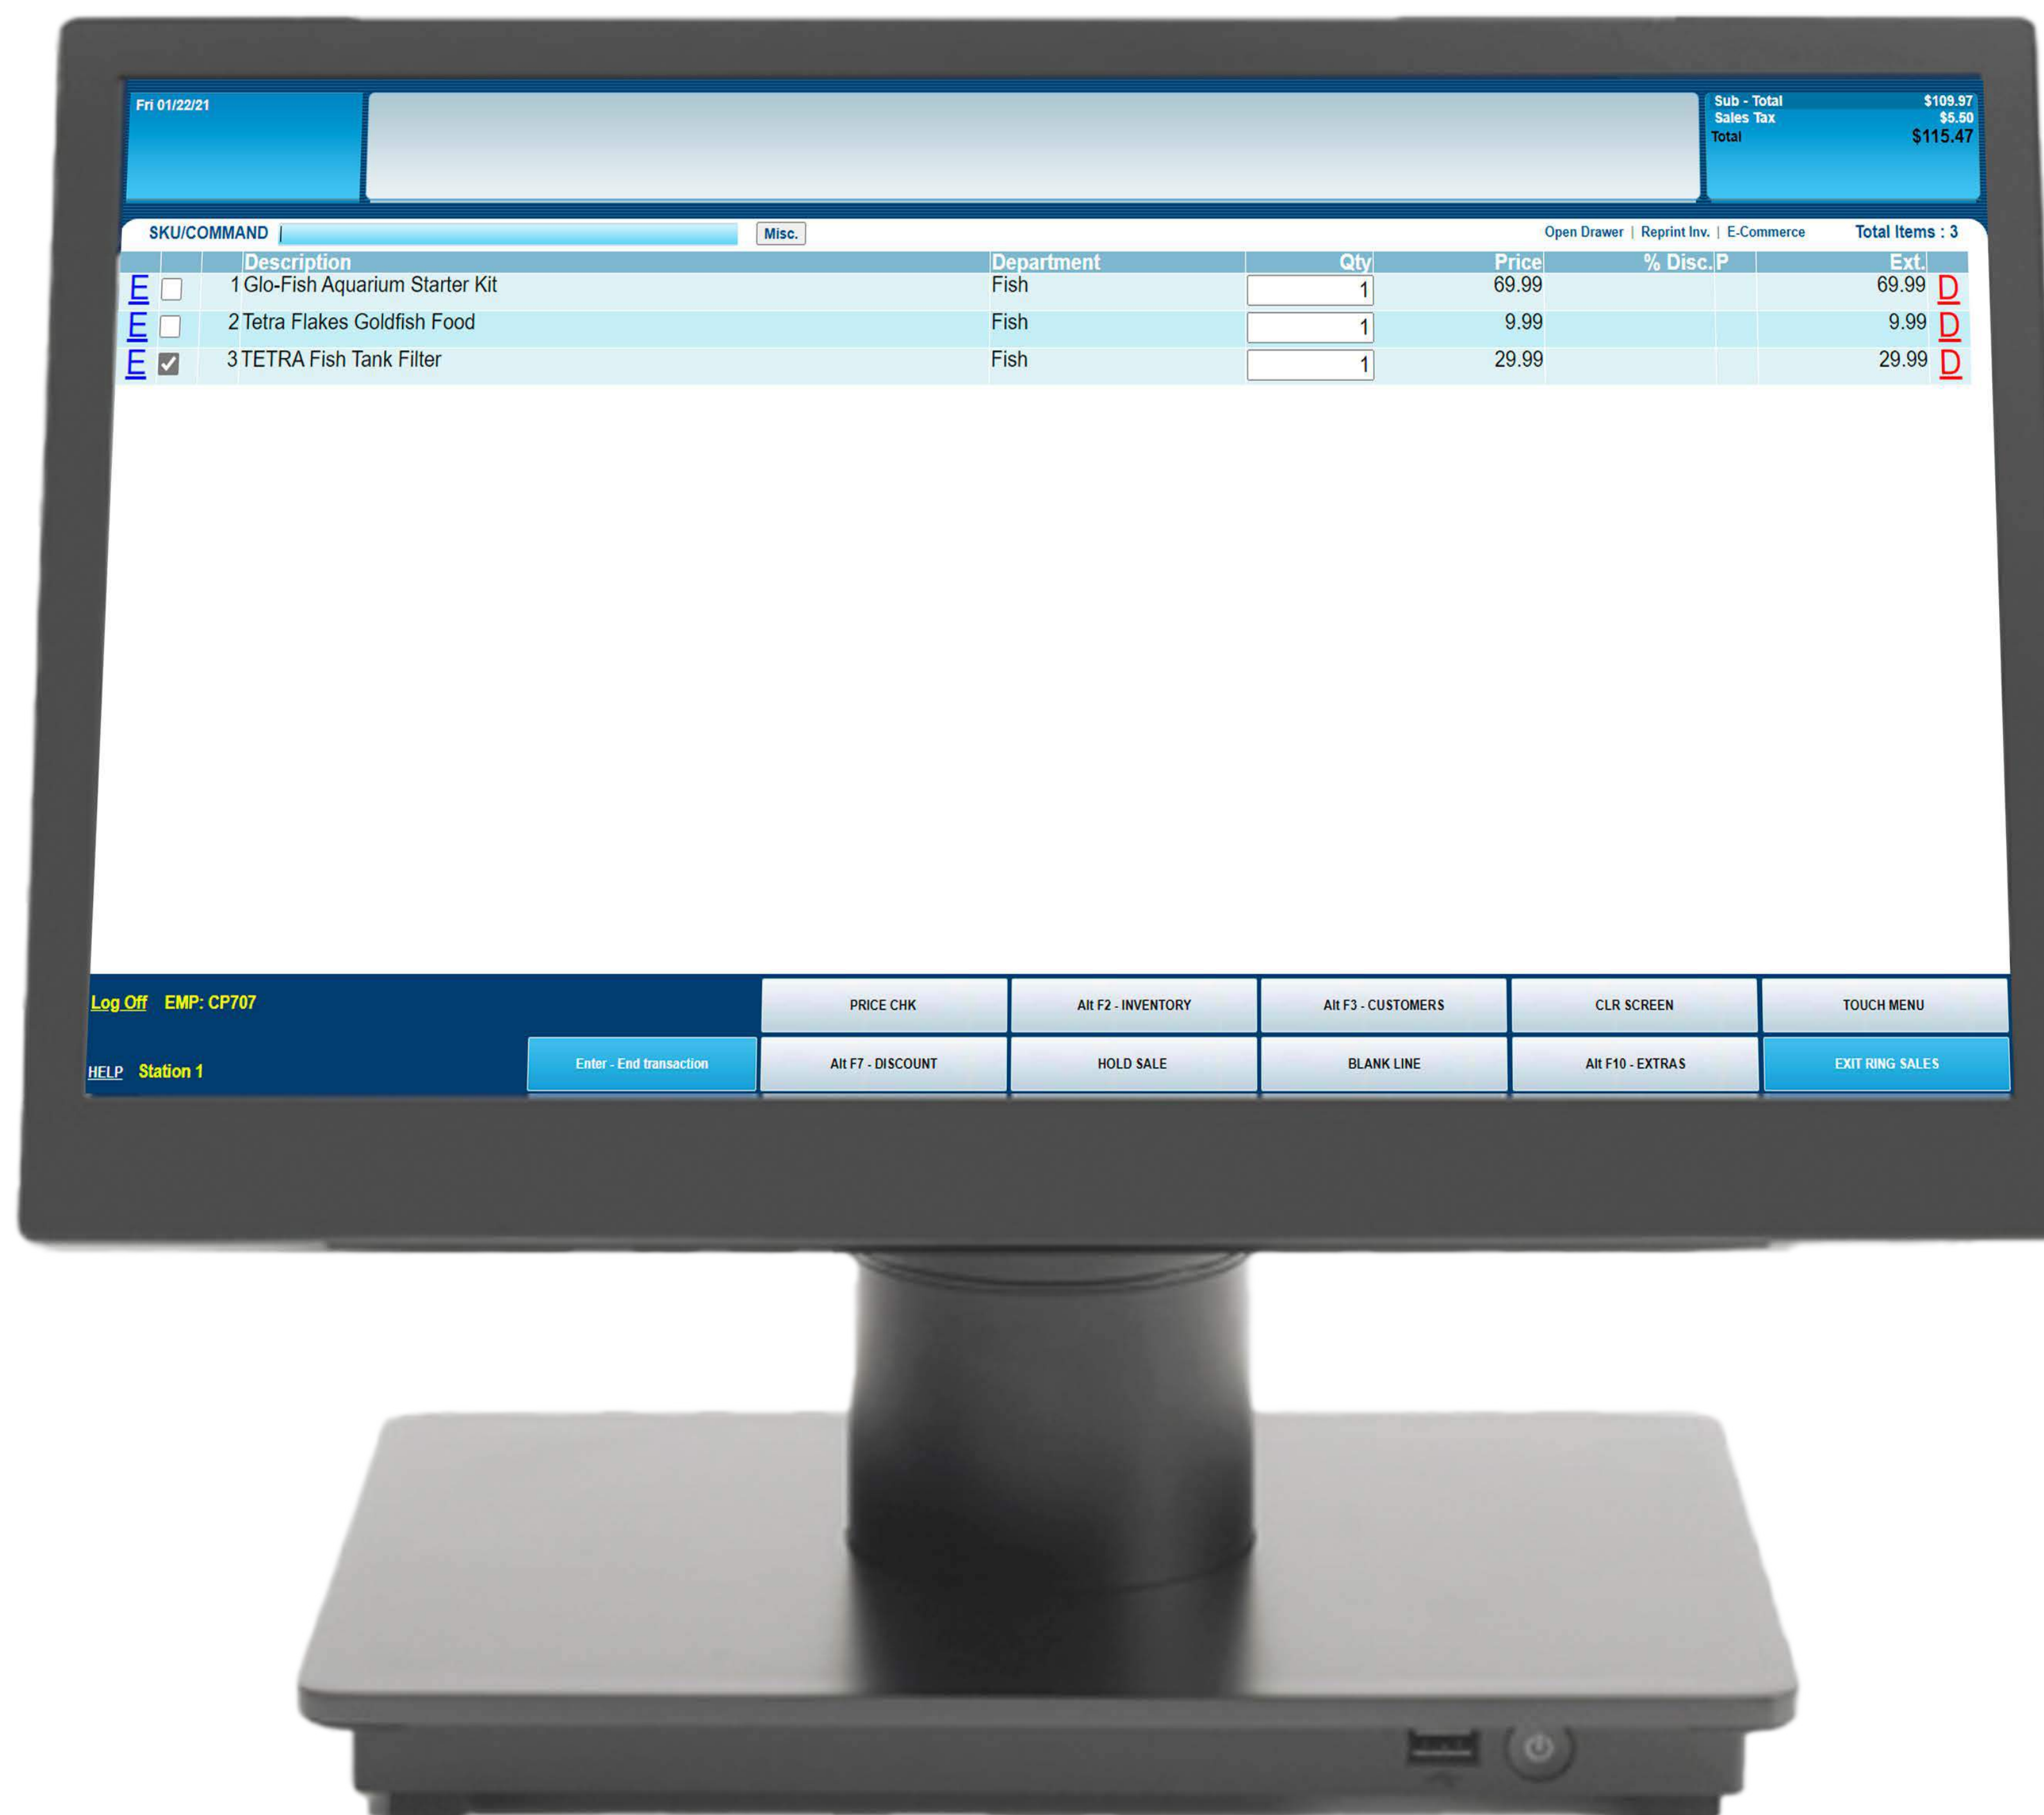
Fri 01/22/21

Sub - Total $109.97
Sales Tax $5.50
Total $115.47

SKU/COMMAND | Misc.

Open Drawer | Reprint Inv. | E-Commerce Total Items : 3

| | | | Description | Department | Qty | Price | % Disc. | P | Ext. | |
|---|---|---|---|---|---|---|---|---|---|---|
| E | ☐ | 1 | Glo-Fish Aquarium Starter Kit | Fish | 1 | 69.99 | | | 69.99 | D |
| E | ☐ | 2 | Tetra Flakes Goldfish Food | Fish | 1 | 9.99 | | | 9.99 | D |
| E | ☑ | 3 | TETRA Fish Tank Filter | Fish | 1 | 29.99 | | | 29.99 | D |

Log Off EMP: CP707

HELP Station 1

PRICE CHK
Alt F2 - INVENTORY
Alt F3 - CUSTOMERS
CLR SCREEN
TOUCH MENU
Enter - End transaction
Alt F7 - DISCOUNT
HOLD SALE
BLANK LINE
Alt F10 - EXTRAS
EXIT RING SALES